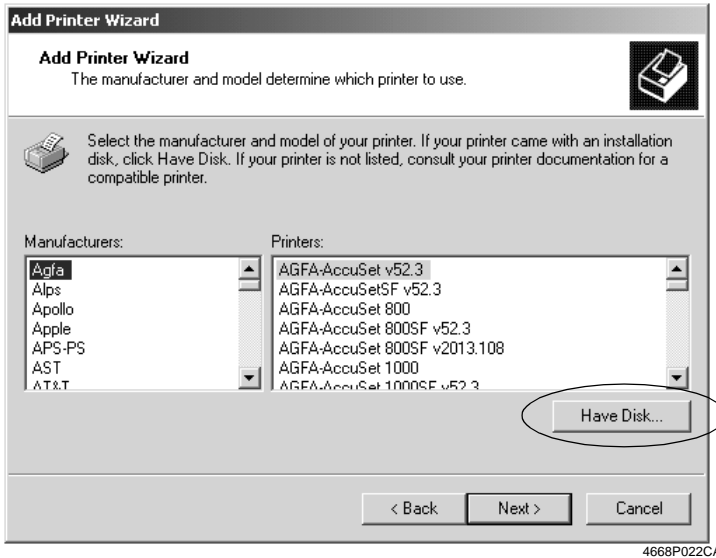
Add Printer Wizard

Add Printer Wizard
The manufacturer and model determine which printer to use.

Select the manufacturer and model of your printer. If your printer came with an installation disk, click Have Disk. If your printer is not listed, consult your printer documentation for a compatible printer.

Manufacturers:
Agfa
Alps
Apollo
Apple
APS-PS
AST
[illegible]

Printers:
AGFA-AccuSet v52.3
AGFA-AccuSetSF v52.3
AGFA-AccuSet 800
AGFA-AccuSet 800SF v52.3
AGFA-AccuSet 800SF v2013.108
AGFA-AccuSet 1000
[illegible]

Have Disk...

< Back
Next >
Cancel

4668P022C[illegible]